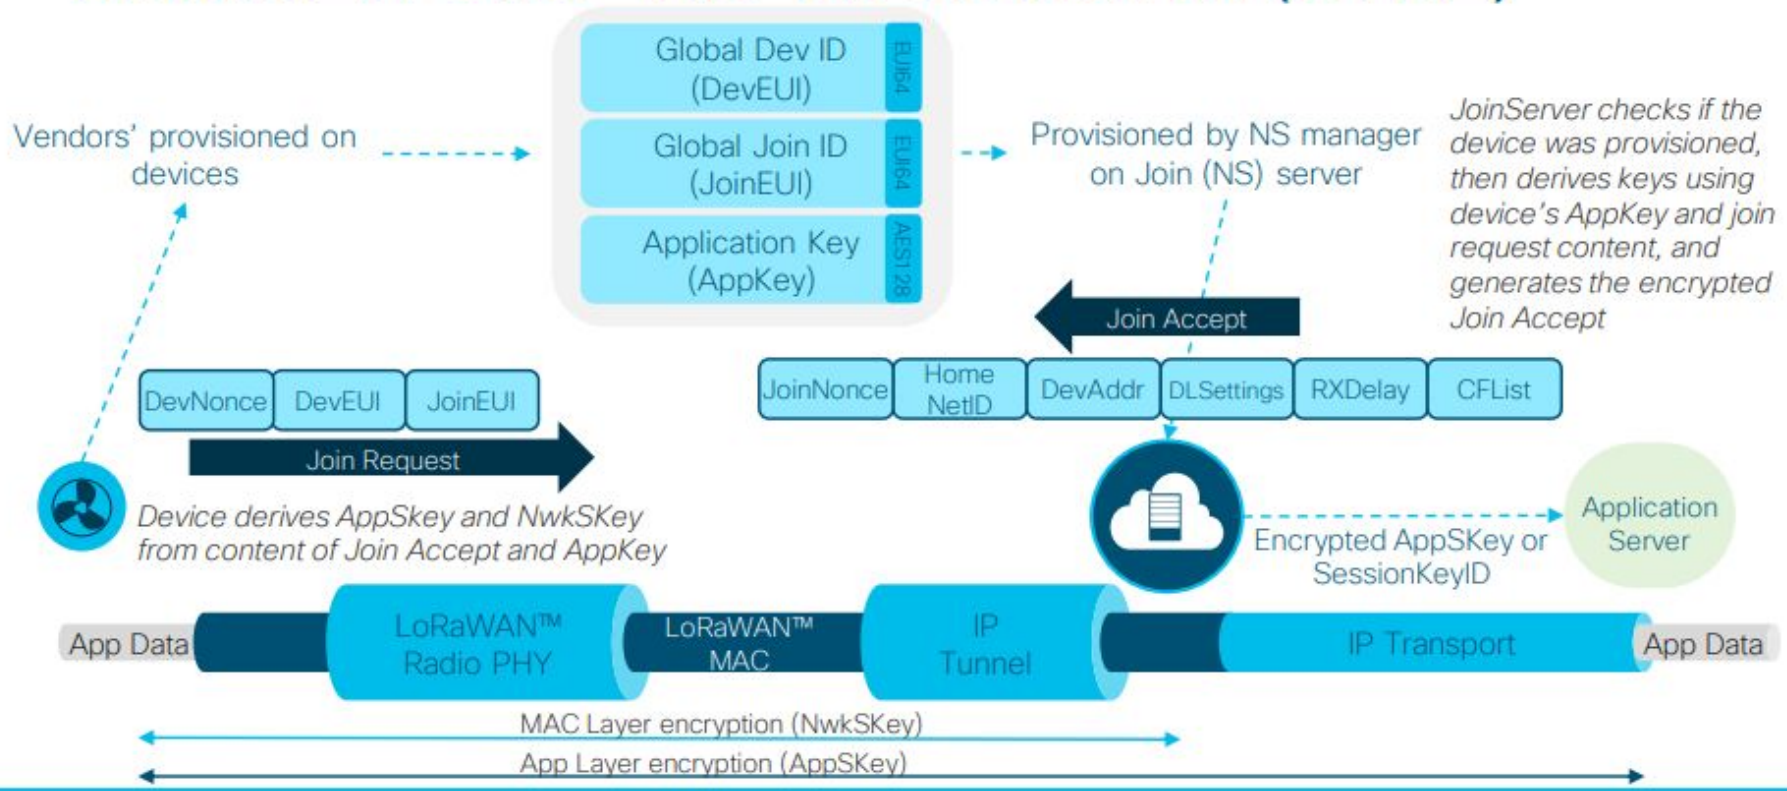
Vendors' provisioned on devices

Global Dev ID (DevEUI)
EUI64

Global Join ID (JoinEUI)
EUI64

Application Key (AppKey)
AES128

Provisioned by NS manager on Join (NS) server

JoinServer checks if the device was provisioned, then derives keys using device's AppKey and join request content, and generates the encrypted Join Accept

Join Accept

| JoinNonce | Home NetID | DevAddr | DLSettings | RXDelay | CFList |
|---|---|---|---|---|---|

| DevNonce | DevEUI | JoinEUI |
|---|---|---|

Join Request

Device derives AppSkey and NwkSKey from content of Join Accept and AppKey

Encrypted AppSKey or SessionKeyID

Application Server

App Data

LoRaWAN™ Radio PHY

LoRaWAN™ MAC

IP Tunnel

IP Transport

App Data

MAC Layer encryption (NwkSKey)

App Layer encryption (AppSKey)